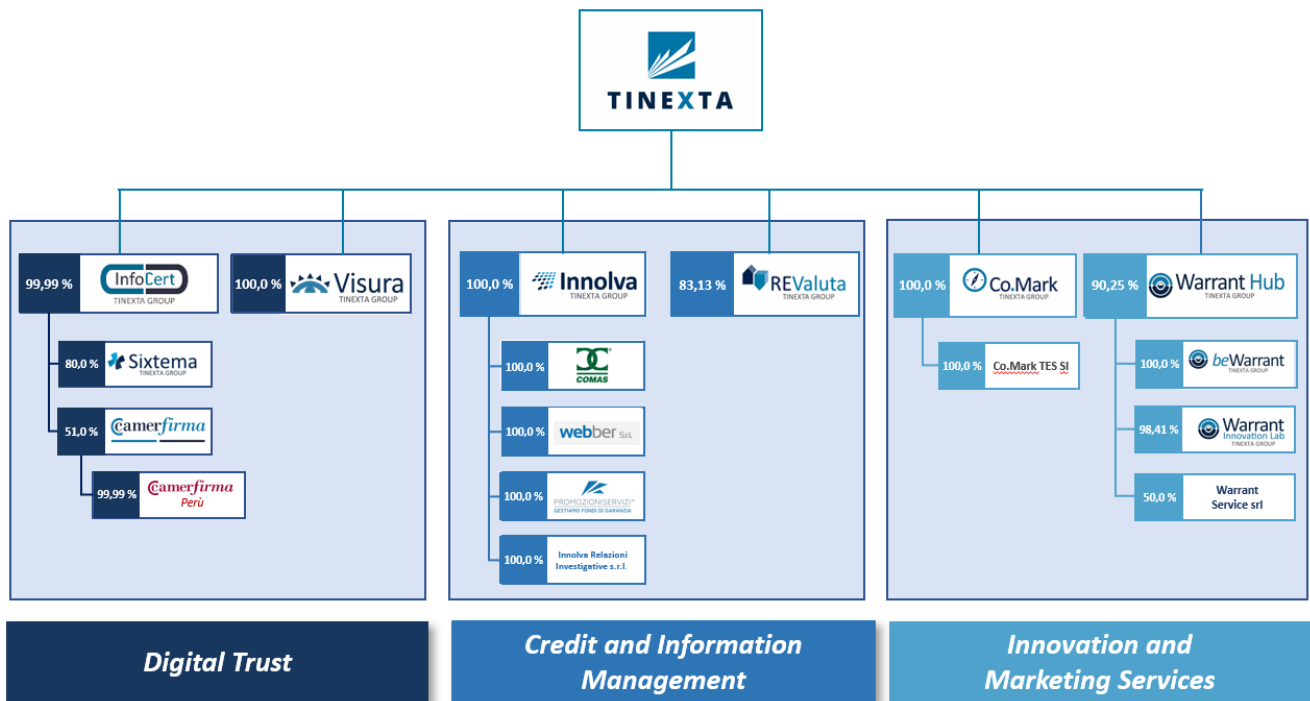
TINEXTA

99,99 % InfoCert TINEXTA GROUP

100,0 % Visura TINEXTA GROUP

80,0 % Sixtema TINEXTA GROUP

51,0 % Camerfirma

99,99 % Camerfirma Perù

100,0 % Innolva TINEXTA GROUP

100,0 % COMAS

100,0 % webber S.r.l.

100,0 % PROMOZIONISERVIZI GESTIAMO FONDI DI GARANZIA

100,0 % Innolva Relazioni Investigative s.r.l.

83,13 % REValuta TINEXTA GROUP

100,0 % Co.Mark TINEXTA GROUP

100,0 % Co.Mark TES SL

90,25 % Warrant Hub TINEXTA GROUP

100,0 % beWarrant TINEXTA GROUP

98,41 % Warrant Innovation Lab TINEXTA GROUP

50,0 % Warrant Service srl

Digital Trust

Credit and Information Management

Innovation and Marketing Services